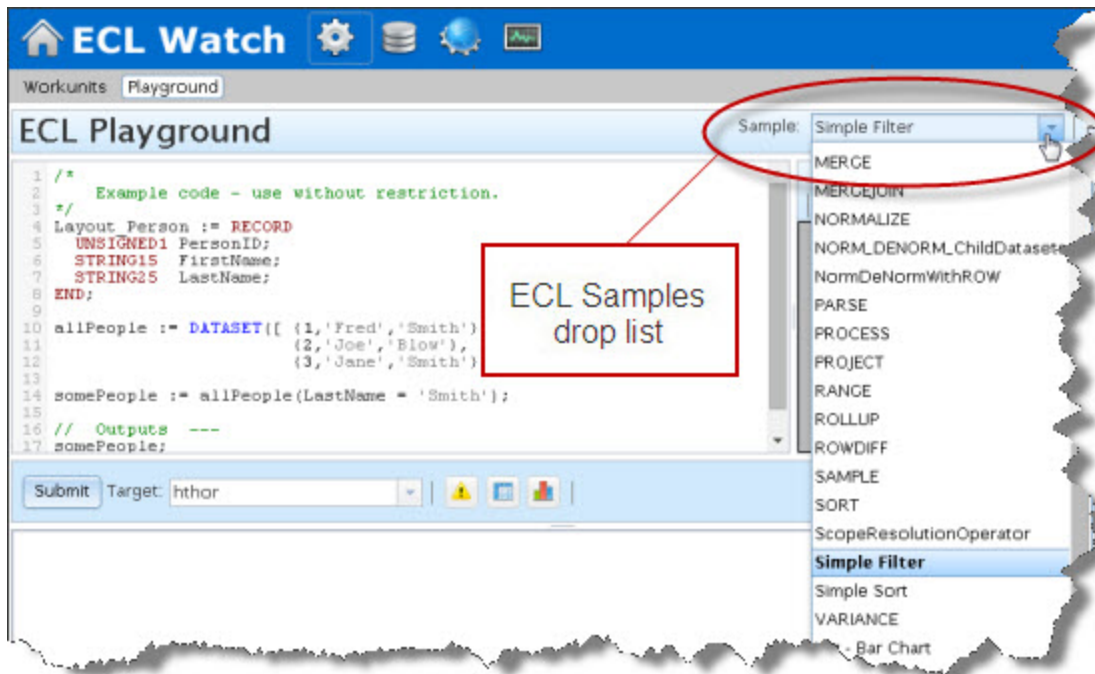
ECL Watch

Workunits Playground

ECL Playground

Sample: Simple Filter

1 /*
2 Example code - use without restriction.
3 */
4 Layout_Person := RECORD
5 UNSIGNED1 PersonID;
6 STRING15 FirstName;
7 STRING25 LastName;
8 END;
9
10 allPeople := DATASET([ {1,'Fred','Smith'}
11 {2,'Joe','Blow'},
12 {3,'Jane','Smith'}
13
14 somePeople := allPeople(LastName = 'Smith');
15
16 // Outputs ---
17 somePeople;

ECL Samples drop list

MERGE
MERGEJOIN
NORMALIZE
NORM_DENORM_ChildDataset
NormDeNormWithROW
PARSE
PROCESS
PROJECT
RANGE
ROLLUP
ROWDIFF
SAMPLE
SORT
ScopeResolutionOperator
Simple Filter
Simple Sort
VARIANCE
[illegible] - Bar Chart

Submit Target: hthor